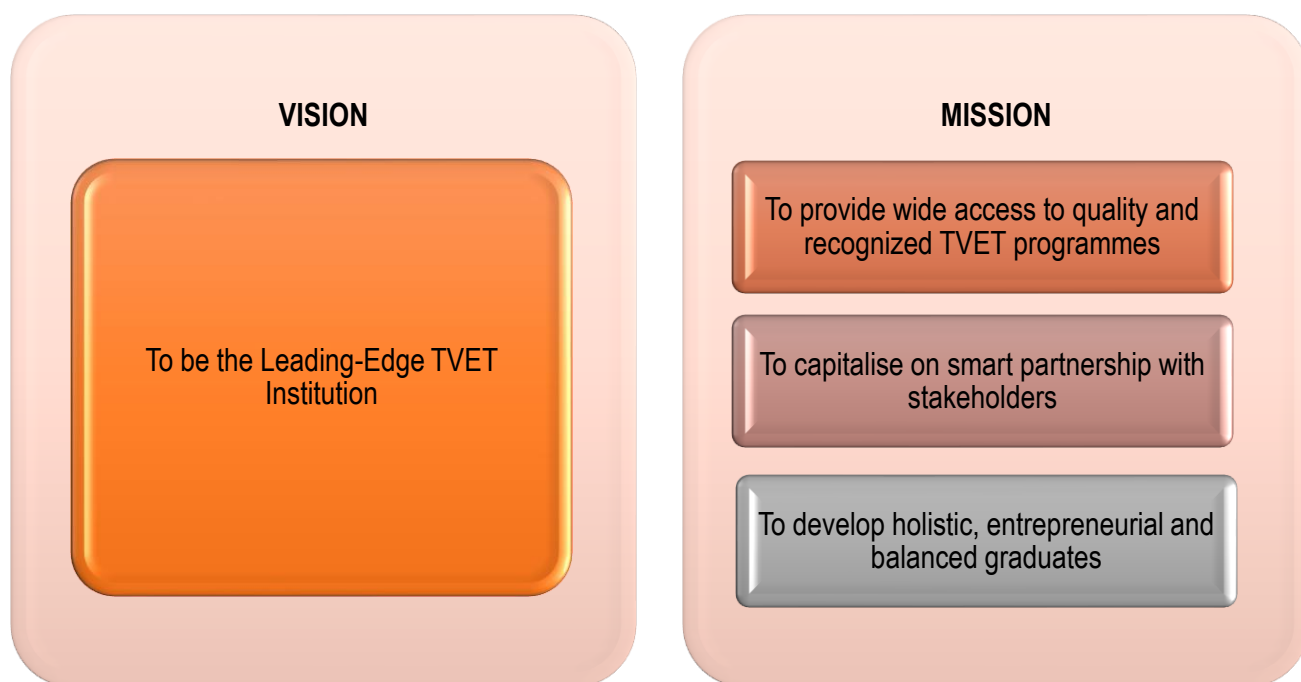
VISION

To be the Leading-Edge TVET Institution

MISSION

To provide wide access to quality and recognized TVET programmes

To capitalise on smart partnership with stakeholders

To develop holistic, entrepreneurial and balanced graduates